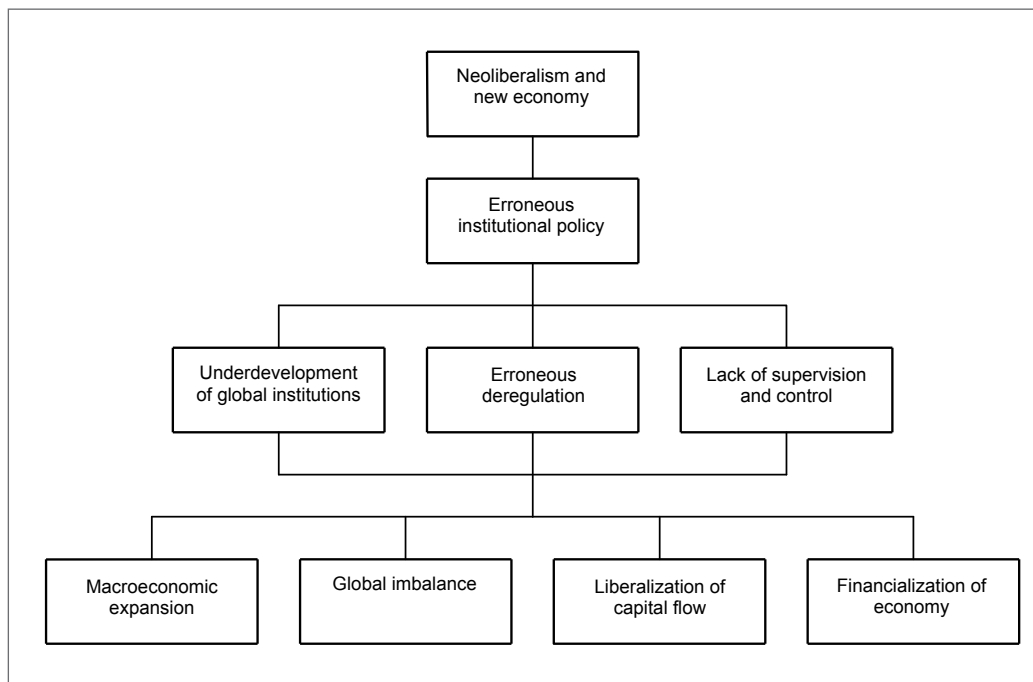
Neoliberalism and new economy

Erroneous institutional policy

Underdevelopment of global institutions

Erroneous deregulation

Lack of supervision and control

Macroeconomic expansion

Global imbalance

Liberalization of capital flow

Financialization of economy